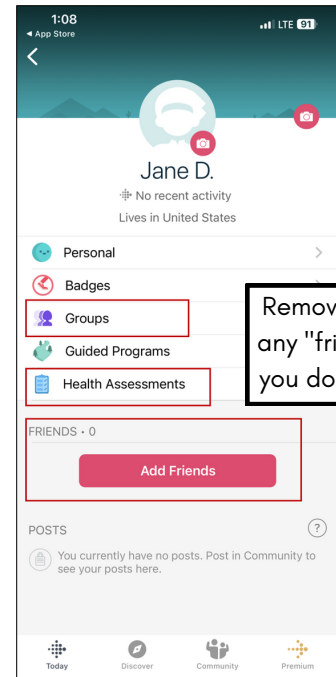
1:08
◂ App Store
LTE 91

Jane D.
No recent activity
Lives in United States

Personal
Badges
Groups
Guided Programs
Health Assessments

Remov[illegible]
any "fri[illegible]
you do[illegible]

FRIENDS • 0
Add Friends

POSTS
You currently have no posts. Post in Community to see your posts here.

Today
Discover
Community
Premium